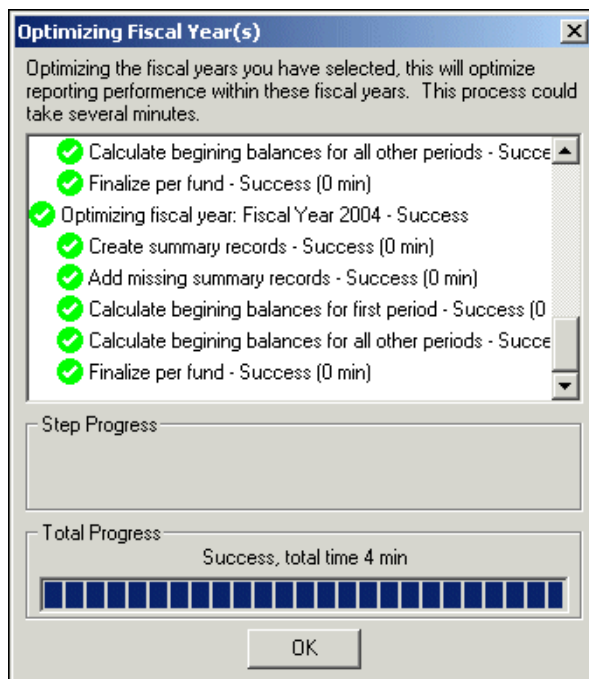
Optimizing Fiscal Year(s)

Optimizing the fiscal years you have selected, this will optimize reporting performence within these fiscal years. This process could take several minutes.

Calculate begining balances for all other periods - Succe
Finalize per fund - Success (0 min)
Optimizing fiscal year: Fiscal Year 2004 - Success
Create summary records - Success (0 min)
Add missing summary records - Success (0 min)
Calculate begining balances for first period - Success (0
Calculate begining balances for all other periods - Succe
Finalize per fund - Success (0 min)

Step Progress

Total Progress
Success, total time 4 min

OK